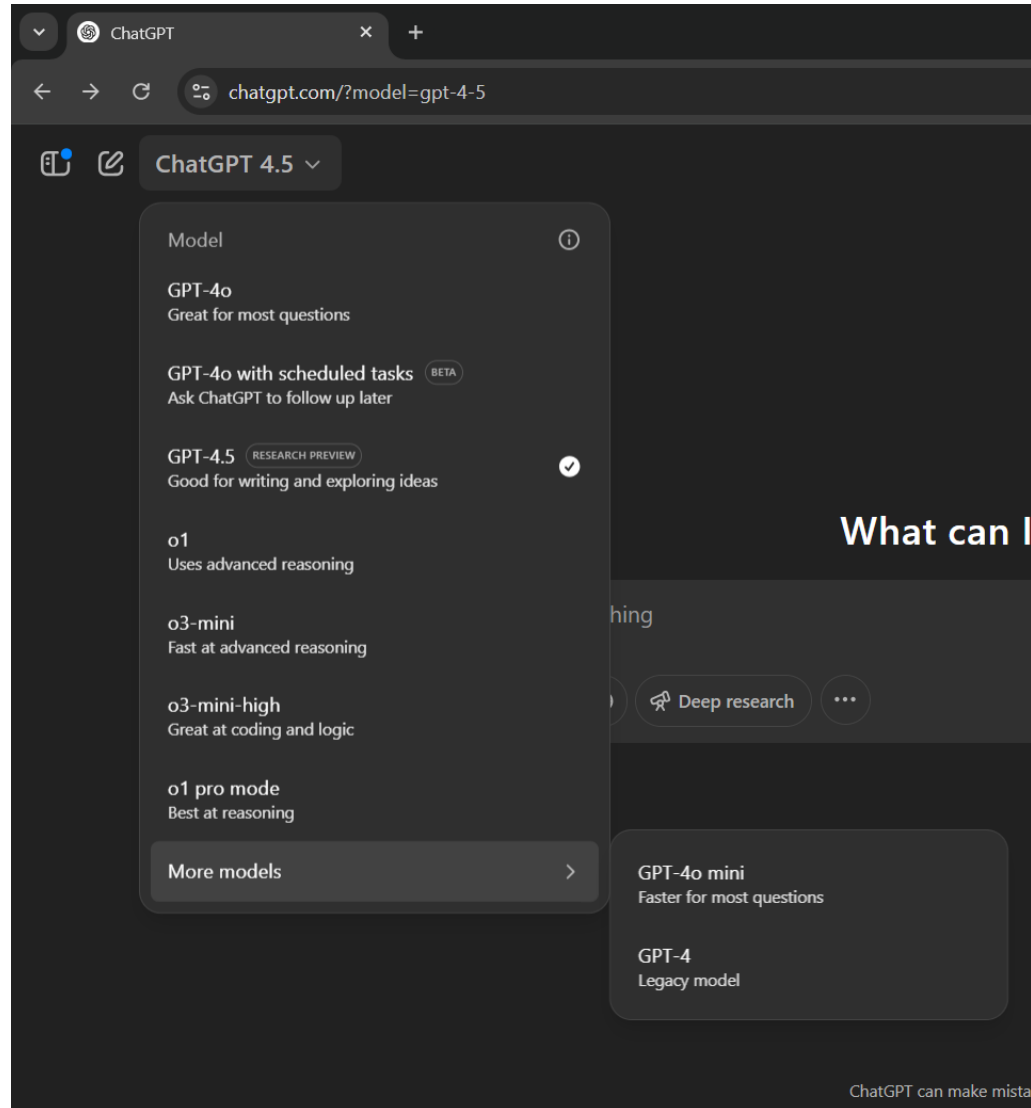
ChatGPT

chatgpt.com/?model=gpt-4-5

ChatGPT 4.5

Model

GPT-4o
Great for most questions

GPT-4o with scheduled tasks BETA
Ask ChatGPT to follow up later

GPT-4.5 RESEARCH PREVIEW
Good for writing and exploring ideas

o1
Uses advanced reasoning

o3-mini
Fast at advanced reasoning

o3-mini-high
Great at coding and logic

o1 pro mode
Best at reasoning

More models

What can I

hing

Deep research

GPT-4o mini
Faster for most questions

GPT-4
Legacy model

ChatGPT can make mista